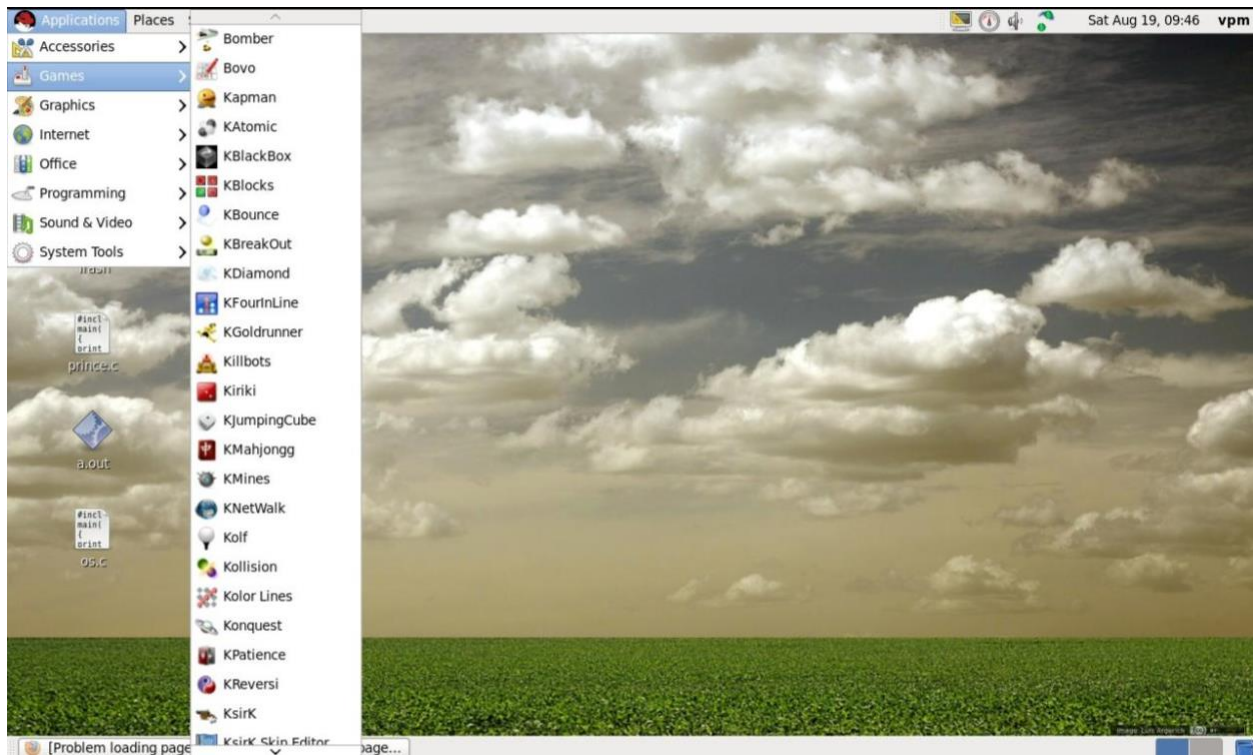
Applications Places

Sat Aug 19, 09:46 vpm

Accessories
Games
Graphics
Internet
Office
Programming
Sound & Video
System Tools

Bomber
Bovo
Kapman
KAtomic
KBlackBox
KBlocks
KBounce
KBreakOut
KDiamond
KFourInLine
KGoldrunner
Killbots
Kiriki
KJumpingCube
KMahjongg
KMines
KNetWalk
Kolf
Kollision
Kolor Lines
Konquest
KPatience
KReversi
KsirK
KsirK Skin Editor

Trash

#incl
main(
{
print
prince.c

a.out

#incl
main(
{
print
os.c

[Problem loading page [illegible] page...

Image: Luis Argerich